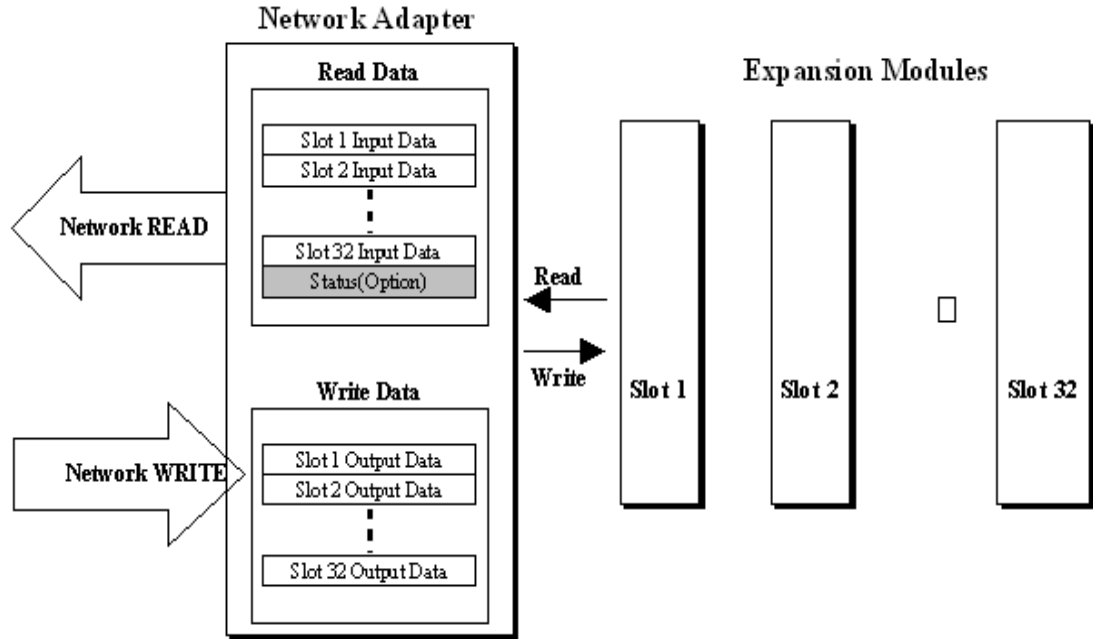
Network Adapter

Read Data

Slot 1 Input Data

Slot 2 Input Data

Slot 32 Input Data

Status(Option)

Network READ

Write Data

Slot 1 Output Data

Slot 2 Output Data

Slot 32 Output Data

Network WRITE

Read

Write

Expansion Modules

Slot 1

Slot 2

Slot 32